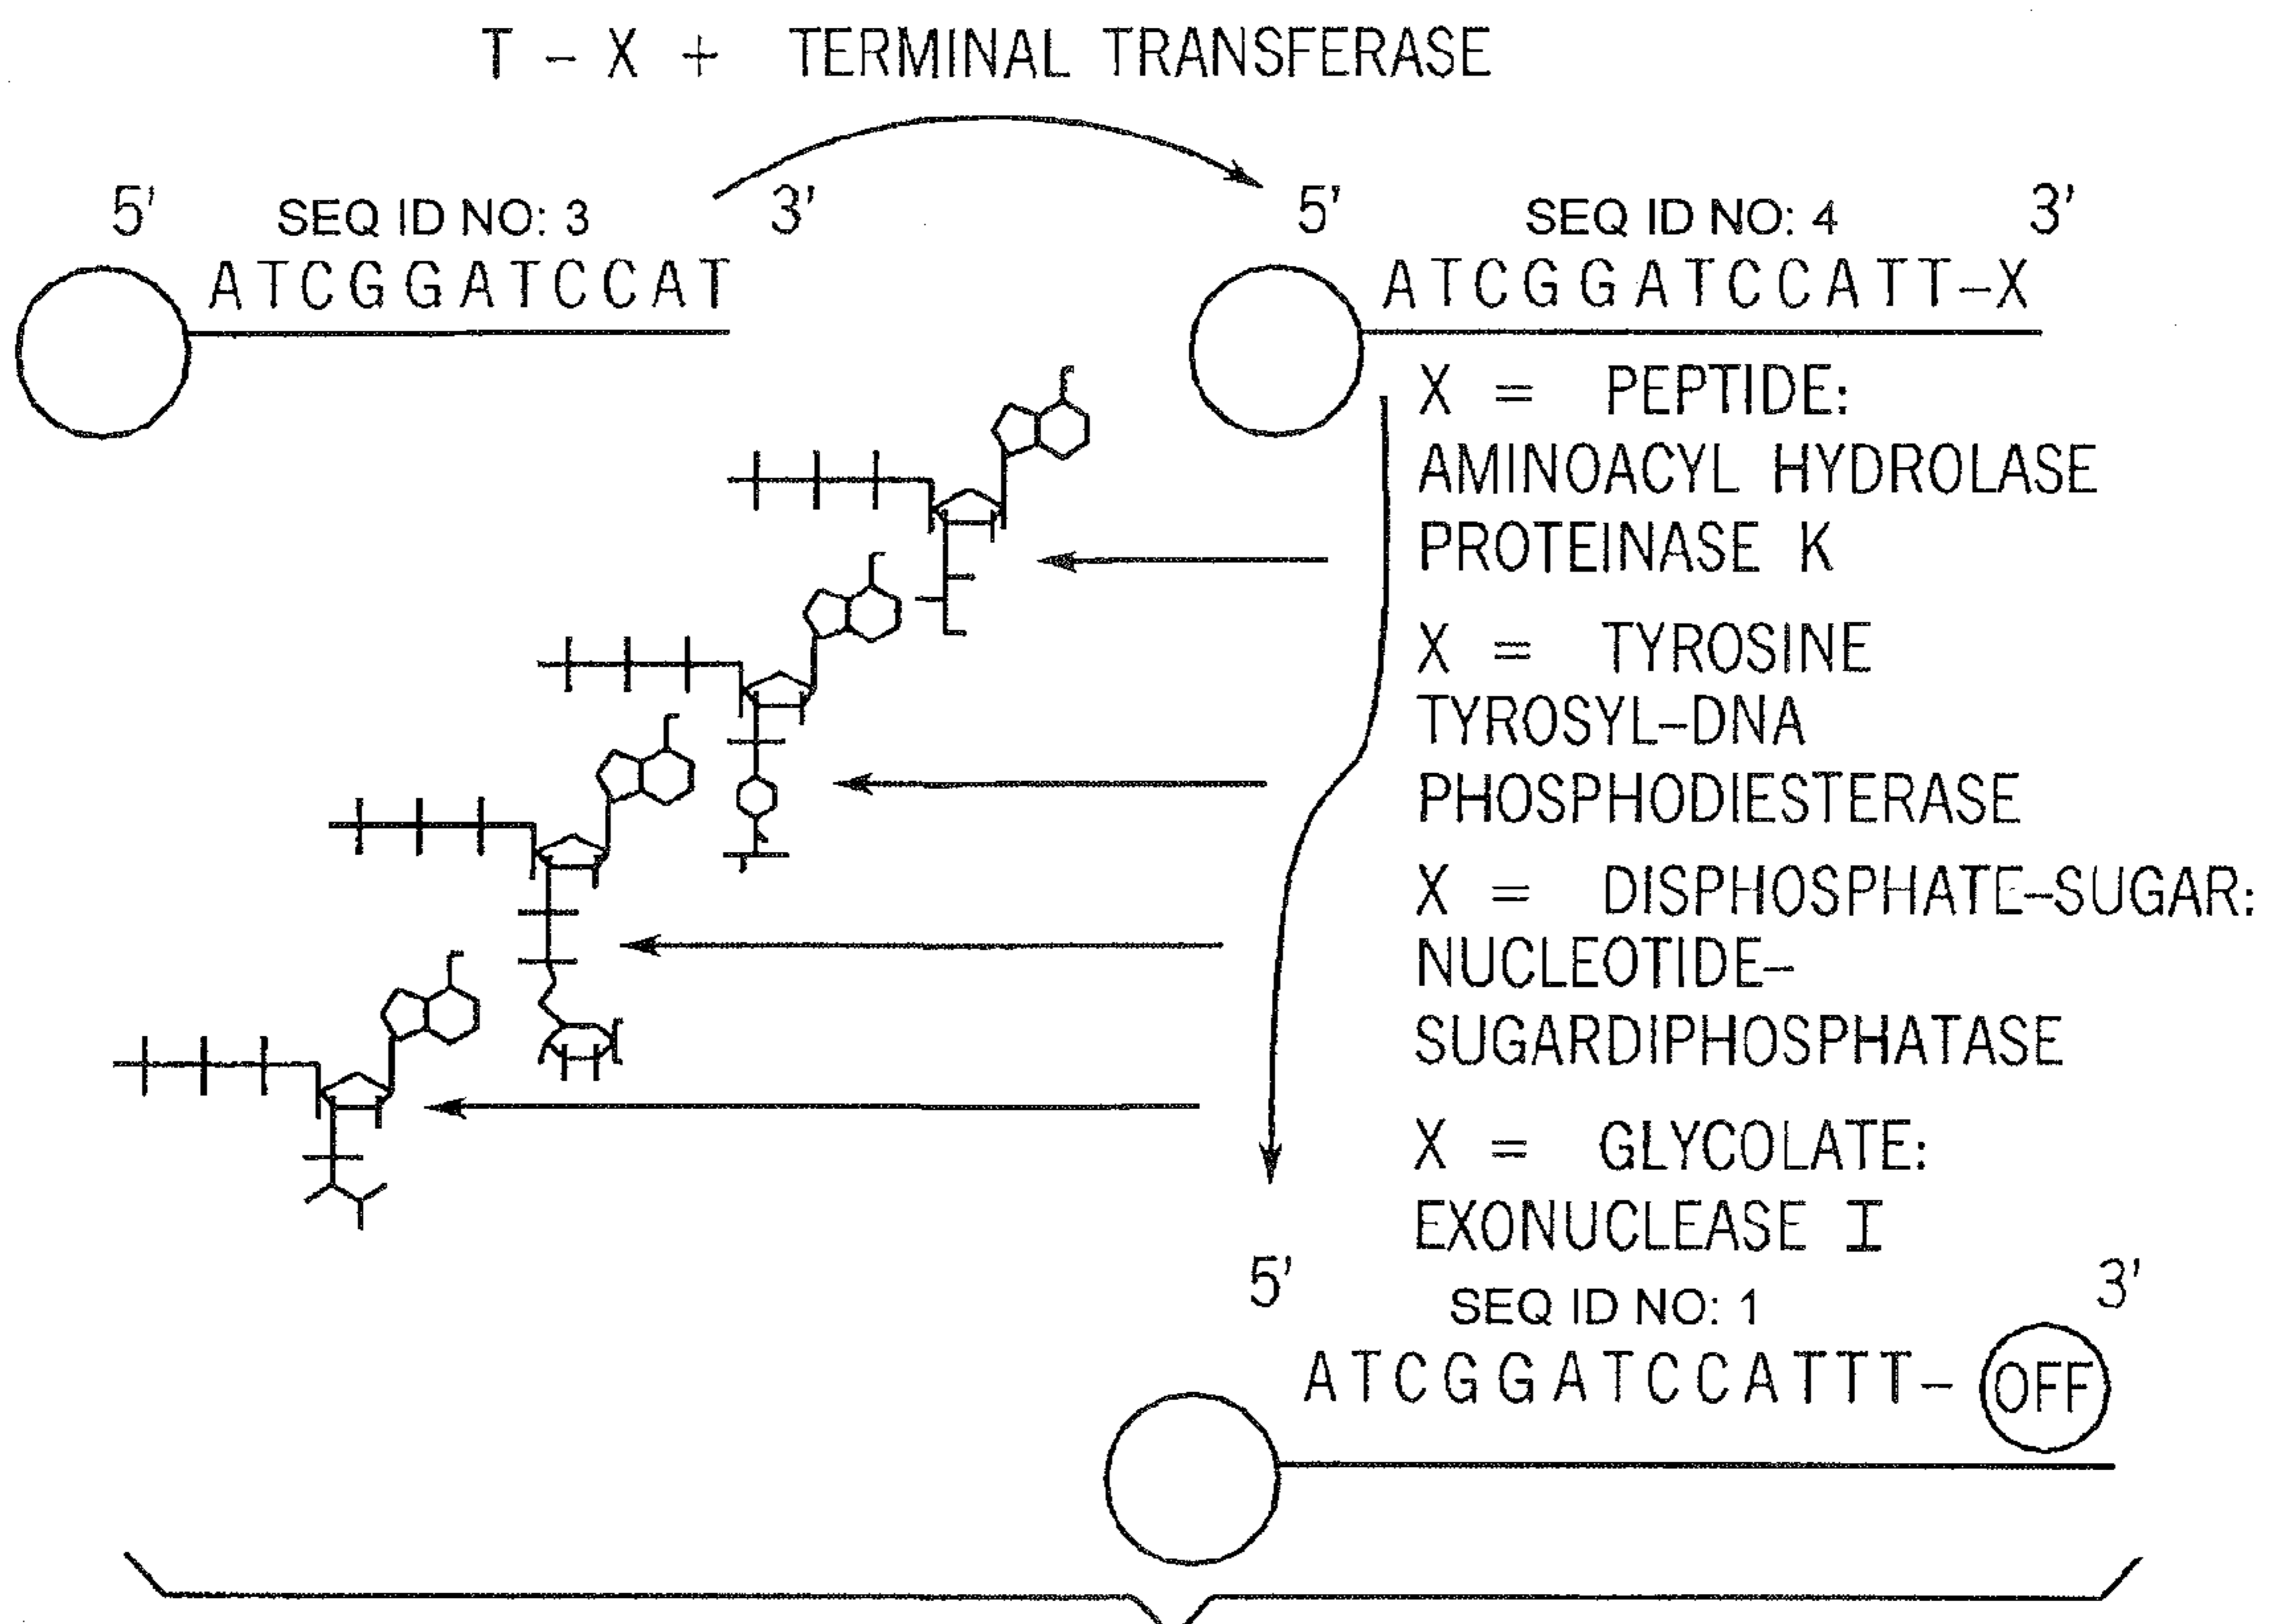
T – X + TERMINAL TRANSFERASE

5′ SEQ ID NO: 3 3′
ATCGGATCCAT

5′ SEQ ID NO: 4 3′
ATCGGATCCATT–X

X = PEPTIDE:
AMINOACYL HYDROLASE
PROTEINASE K

X = TYROSINE
TYROSYL–DNA
PHOSPHODIESTERASE

X = DISPHOSPHATE–SUGAR:
NUCLEOTIDE–
SUGARDIPHOSPHATASE

X = GLYCOLATE:
EXONUCLEASE I

5′ SEQ ID NO: 1 3′
ATCGGATCCATTT– OFF